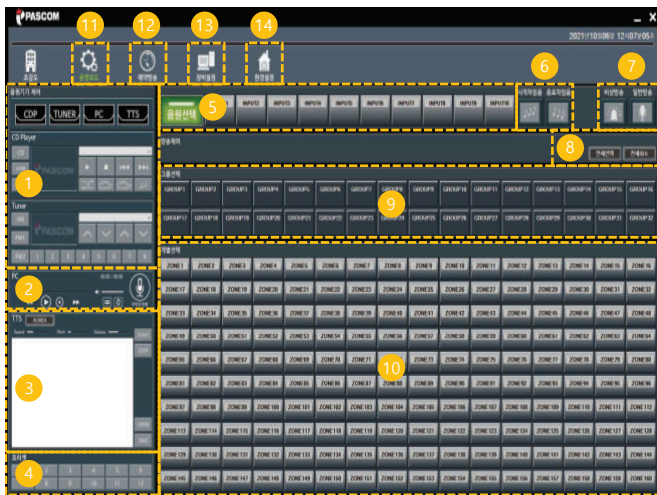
PASCOM

2021년10월06일 12시07분05초

초기화

11 운영설정

12 예약방송

13 장비설정

14 환경설정

음원기기 제어

CDP TUNER PC TTS

CD Player

CD

USB

1

Tuner

AM

FM

1 2 3 4 5 6 7 8

2

PC

TTS

3

4

1 2 3 4 5 6
7 8 9 10 11 12

5 음원선택 INPUT2 INPUT3 INPUT4 INPUT5 INPUT6 INPUT7 INPUT8 INPUT9 INPUT10

6 시작차임 종료차임

7 비상방송 일반방송

8 전체선택 전체해제

방송제어

그룹선택

GROUP1 GROUP2 GROUP3 GROUP4 GROUP5 GROUP6 GROUP7 GROUP8 GROUP9 GROUP10 GROUP11 GROUP12 GROUP13 GROUP14 GROUP15 GROUP16
GROUP17 GROUP18 GROUP19 GROUP20 GROUP21 GROUP22 GROUP23 GROUP24 GROUP25 GROUP26 GROUP27 GROUP28 GROUP29 GROUP30 GROUP31 GROUP32

9

존선택

ZONE1 ZONE2 ZONE3 ZONE4 ZONE5 ZONE6 ZONE7 ZONE8 ZONE9 ZONE10 ZONE11 ZONE12 ZONE13 ZONE14 ZONE15 ZONE16
ZONE17 ZONE18 ZONE19 ZONE20 ZONE21 ZONE22 ZONE23 ZONE24 ZONE25 ZONE26 ZONE27 ZONE28 ZONE29 ZONE30 ZONE31 ZONE32

10

ZONE113 ZONE114 ZONE115 ZONE116 ZONE117 ZONE118 ZONE119 ZONE120 ZONE121 ZONE122 ZONE123 ZONE124 ZONE125 ZONE126 ZONE127 ZONE128
ZONE129 ZONE130 ZONE131 ZONE132 ZONE133 ZONE134 ZONE135 ZONE136 ZONE137 ZONE138 ZONE139 ZONE140 ZONE141 ZONE142 ZONE143 ZONE144